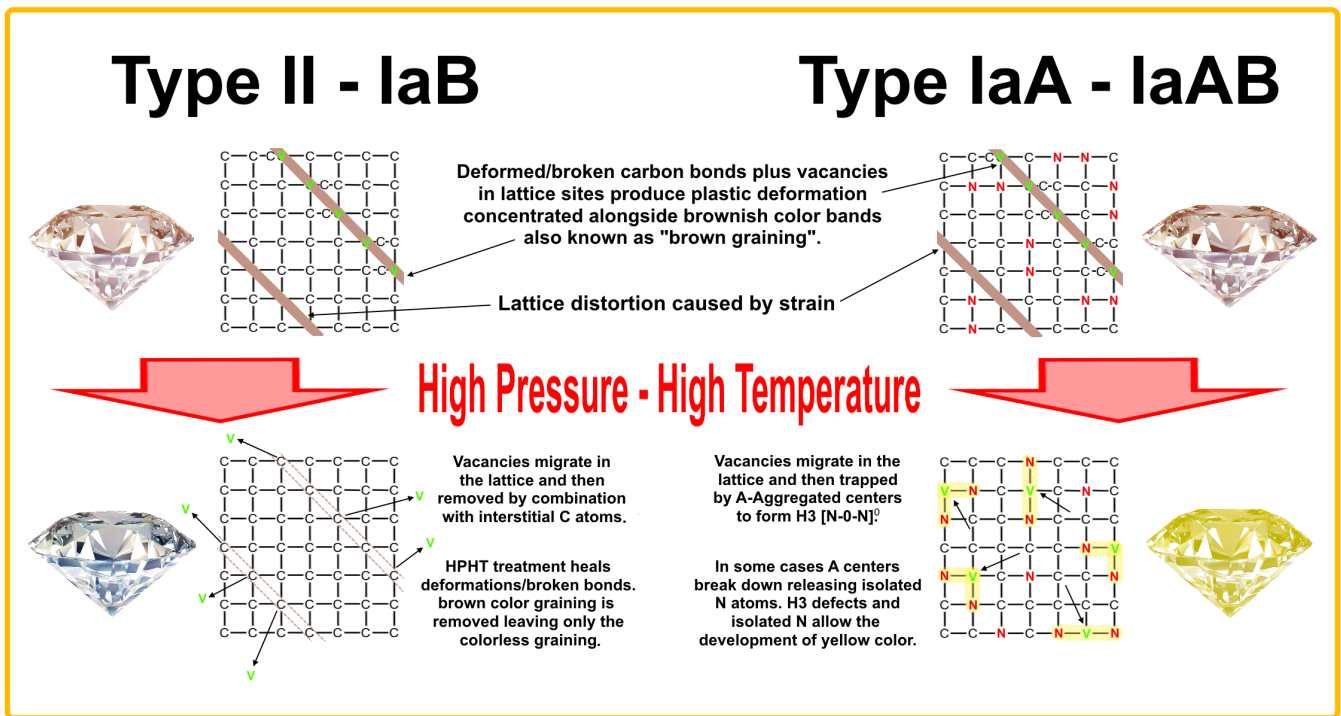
Type II - IaB

Type IaA - IaAB

Deformed/broken carbon bonds plus vacancies in lattice sites produce plastic deformation concentrated alongside brownish color bands also known as "brown graining".

Lattice distortion caused by strain

High Pressure - High Temperature

Vacancies migrate in the lattice and then removed by combination with interstitial C atoms.

HPHT treatment heals deformations/broken bonds. brown color graining is removed leaving only the colorless graining.

Vacancies migrate in the lattice and then trapped by A-Aggregated centers to form H3 [N-0-N]$^0$.

In some cases A centers break down releasing isolated N atoms. H3 defects and isolated N allow the development of yellow color.